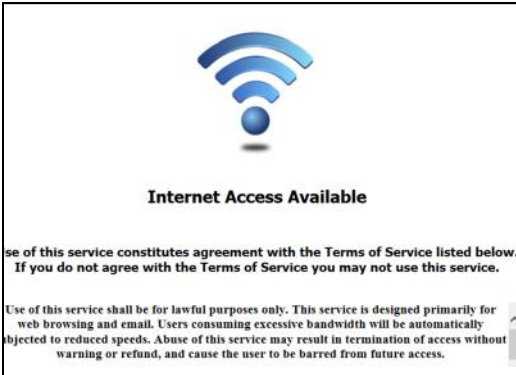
Internet Access Available

se of this service constitutes agreement with the Terms of Service listed below. If you do not agree with the Terms of Service you may not use this service.

Use of this service shall be for lawful purposes only. This service is designed primarily for web browsing and email. Users consuming excessive bandwidth will be automatically bjected to reduced speeds. Abuse of this service may result in termination of access without warning or refund, and cause the user to be barred from future access.